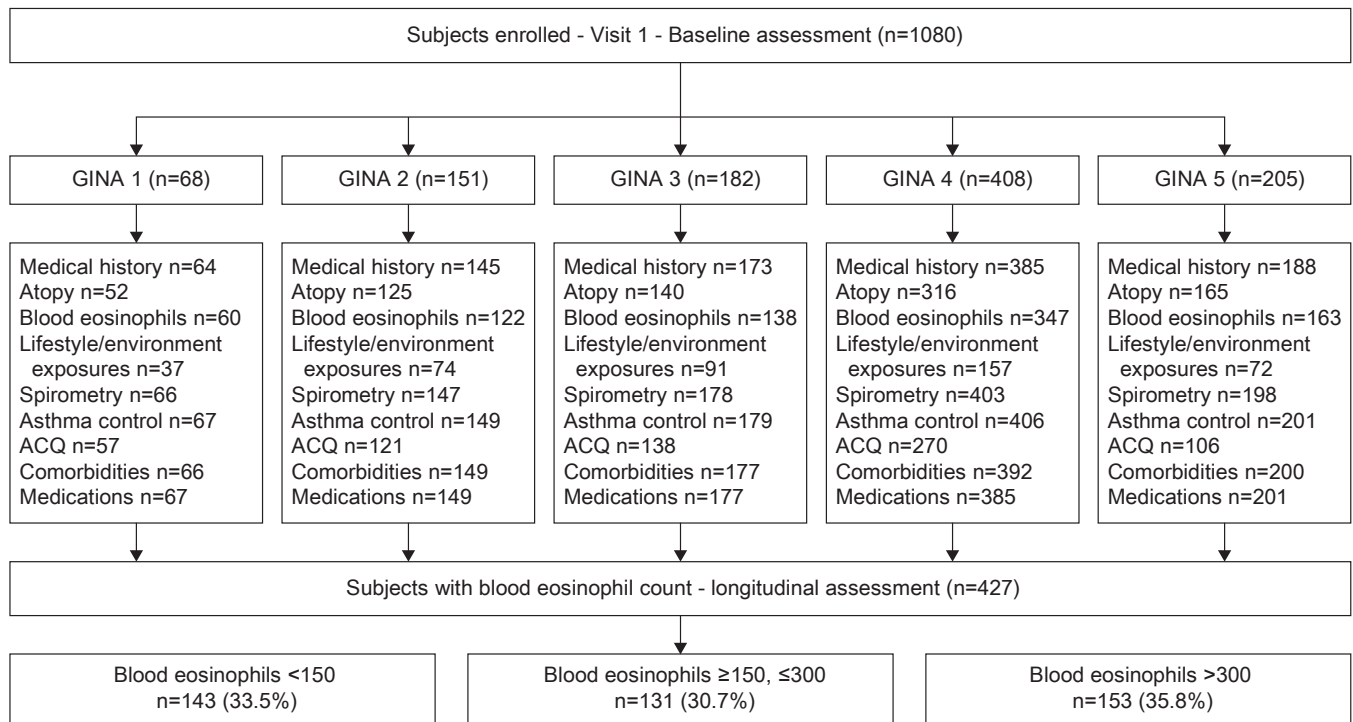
Subjects enrolled - Visit 1 - Baseline assessment (n=1080)

GINA 1 (n=68)

Medical history n=64
Atopy n=52
Blood eosinophils n=60
Lifestyle/environment exposures n=37
Spirometry n=66
Asthma control n=67
ACQ n=57
Comorbidities n=66
Medications n=67

GINA 2 (n=151)

Medical history n=145
Atopy n=125
Blood eosinophils n=122
Lifestyle/environment exposures n=74
Spirometry n=147
Asthma control n=149
ACQ n=121
Comorbidities n=149
Medications n=149

GINA 3 (n=182)

Medical history n=173
Atopy n=140
Blood eosinophils n=138
Lifestyle/environment exposures n=91
Spirometry n=178
Asthma control n=179
ACQ n=138
Comorbidities n=177
Medications n=177

GINA 4 (n=408)

Medical history n=385
Atopy n=316
Blood eosinophils n=347
Lifestyle/environment exposures n=157
Spirometry n=403
Asthma control n=406
ACQ n=270
Comorbidities n=392
Medications n=385

GINA 5 (n=205)

Medical history n=188
Atopy n=165
Blood eosinophils n=163
Lifestyle/environment exposures n=72
Spirometry n=198
Asthma control n=201
ACQ n=106
Comorbidities n=200
Medications n=201

Subjects with blood eosinophil count - longitudinal assessment (n=427)

Blood eosinophils <150
n=143 (33.5%)

Blood eosinophils ≥150, ≤300
n=131 (30.7%)

Blood eosinophils >300
n=153 (35.8%)